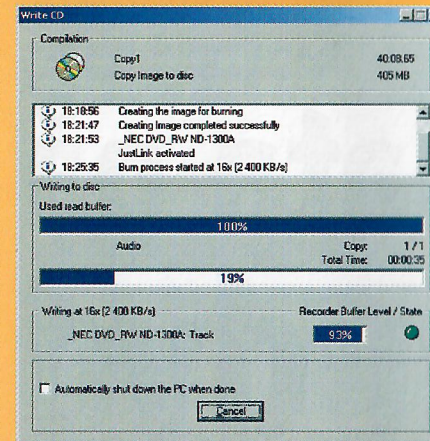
Write CD

Compilation

Copy1
Copy Image to disc

40:08.65
405 MB

18:18:56 Creating the image for burning
18:21:47 Creating Image completed successfully
18:21:53 _NEC DVD_RW ND-1300A
JustLink activated
18:25:35 Burn process started at 16x (2 400 KB/s)

Writing to disc

Used read buffer:

100%

Audio

Copy: 1 / 1
Total Time: 00:00:35

19%

Writing at 16x (2 400 KB/s)

Recorder Buffer Level / State

_NEC DVD_RW ND-1300A: Track

93%

Automatically shut down the PC when done

Cancel